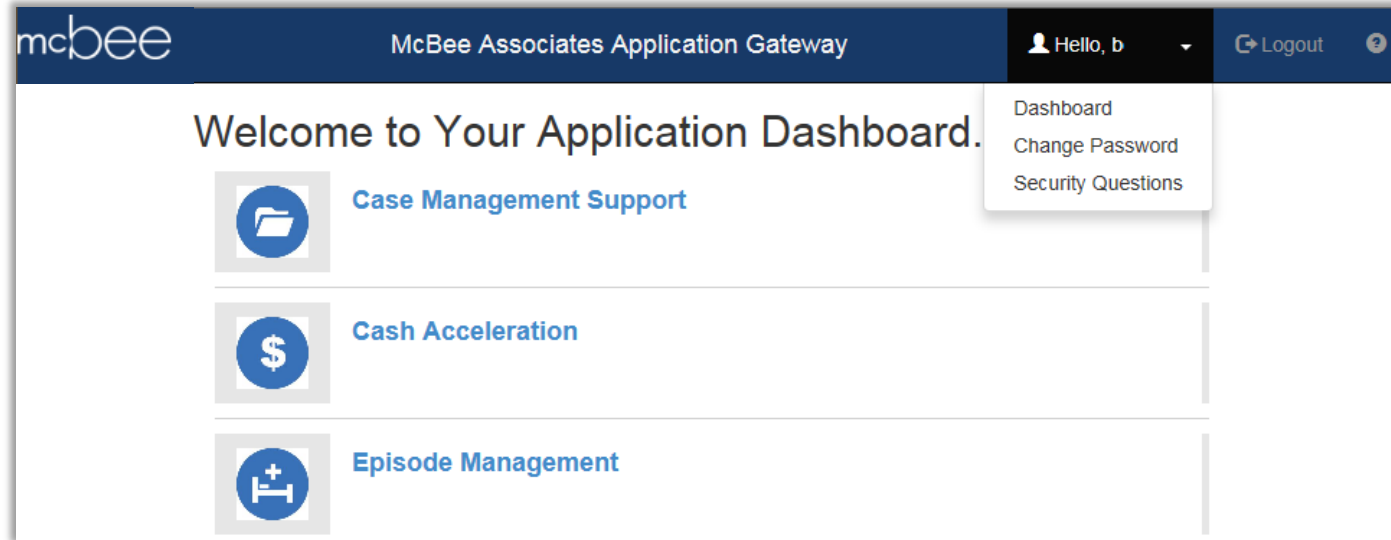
mcbee

McBee Associates Application Gateway

Hello, b

Logout

Dashboard
Change Password
Security Questions

Welcome to Your Application Dashboard.

Case Management Support

$

Cash Acceleration

Episode Management